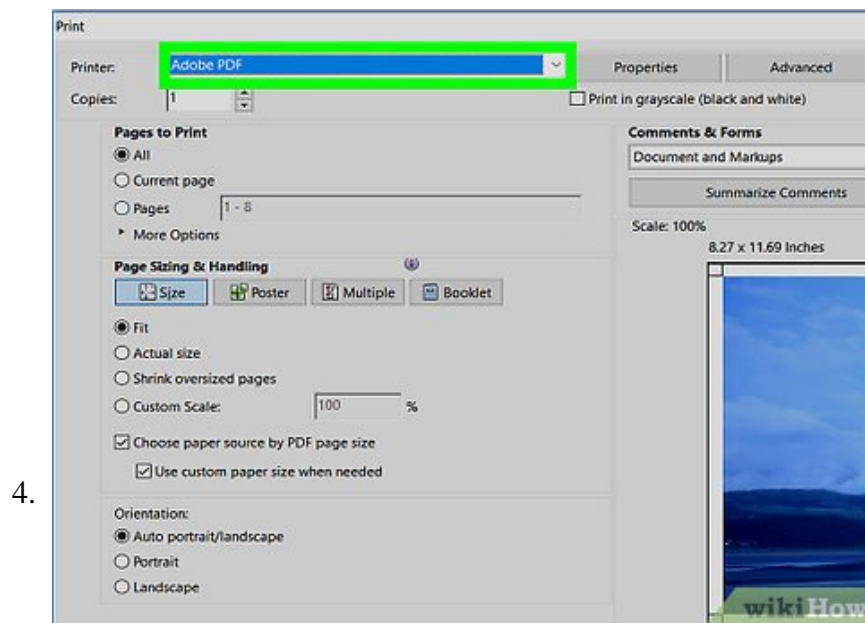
4.

Print

Printer: Adobe PDF

Properties

Advanced

Copies: 1

Print in grayscale (black and white)

Pages to Print

All

Current page

Pages 1 - 8

More Options

Page Sizing & Handling

Size

Poster

Multiple

Booklet

Fit

Actual size

Shrink oversized pages

Custom Scale: 100 %

Choose paper source by PDF page size

Use custom paper size when needed

Orientation:

Auto portrait/landscape

Portrait

Landscape

Comments & Forms

Document and Markups

Summarize Comments

Scale: 100%

8.27 x 11.69 Inches

wikiHow